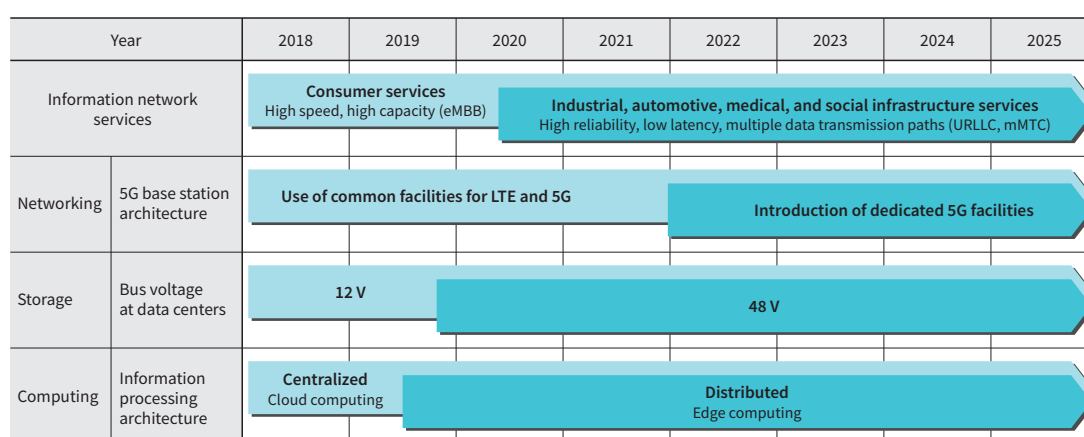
| Year | | 2018 | 2019 | 2020 | 2021 | 2022 | 2023 | 2024 | 2025 |
|---|---|---|---|---|---|---|---|---|---|
| Information network services | | Consumer services High speed, high capacity (eMBB) | | Industrial, automotive, medical, and social infrastructure services High reliability, low latency, multiple data transmission paths (URLLC, mMTC) | | | | | |
| Networking | 5G base station architecture | Use of common facilities for LTE and 5G | | | | Introduction of dedicated 5G facilities | | | |
| Storage | Bus voltage at data centers | 12 V | | 48 V | | | | | |
| Computing | Information processing architecture | Centralized Cloud computing | | Distributed Edge computing | | | | | |